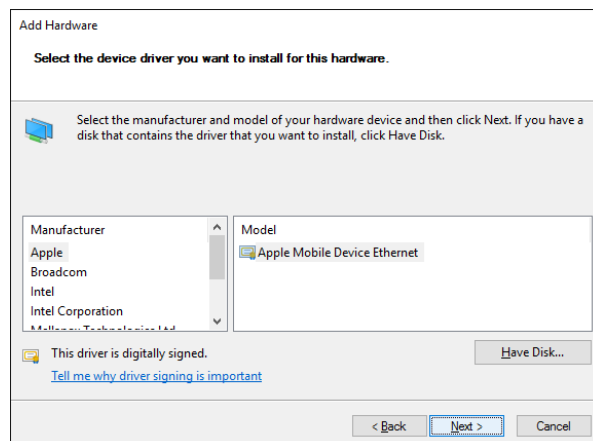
Add Hardware

Select the device driver you want to install for this hardware.

Select the manufacturer and model of your hardware device and then click Next. If you have a disk that contains the driver that you want to install, click Have Disk.

Manufacturer
Apple
Broadcom
Intel
Intel Corporation
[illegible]

Model
Apple Mobile Device Ethernet

This driver is digitally signed.

Tell me why driver signing is important

Have Disk...

< Back

Next >

Cancel